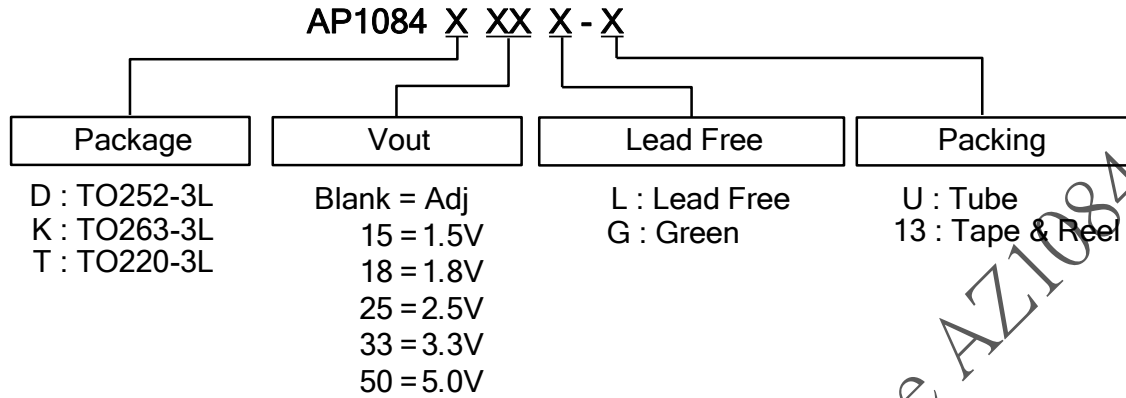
AP1084 X XX X - X

Package

D : TO252-3L
K : TO263-3L
T : TO220-3L

Vout

Blank = Adj
15 = 1.5V
18 = 1.8V
25 = 2.5V
33 = 3.3V
50 = 5.0V

Lead Free

L : Lead Free
G : Green

Packing

U : Tube
13 : Tape & Reel

e AZ1084